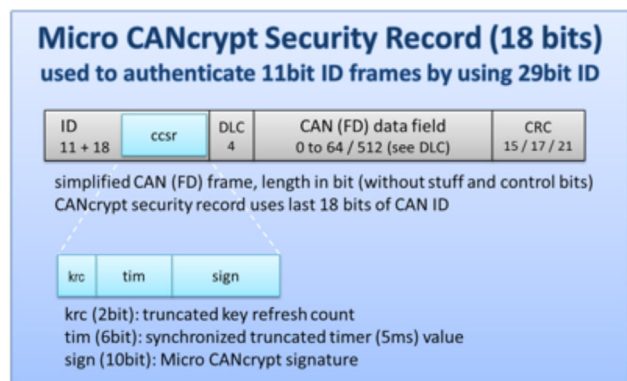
Micro CANcrypt Security Record (18 bits)
used to authenticate 11bit ID frames by using 29bit ID

ID
11 + 18

ccsr

DLC
4

CAN (FD) data field
0 to 64 / 512 (see DLC)

CRC
15 / 17 / 21

simplified CAN (FD) frame, length in bit (without stuff and control bits)
CANcrypt security record uses last 18 bits of CAN ID

krc

tim

sign

krc (2bit): truncated key refresh count
tim (6bit): synchronized truncated timer (5ms) value
sign (10bit): Micro CANcrypt signature